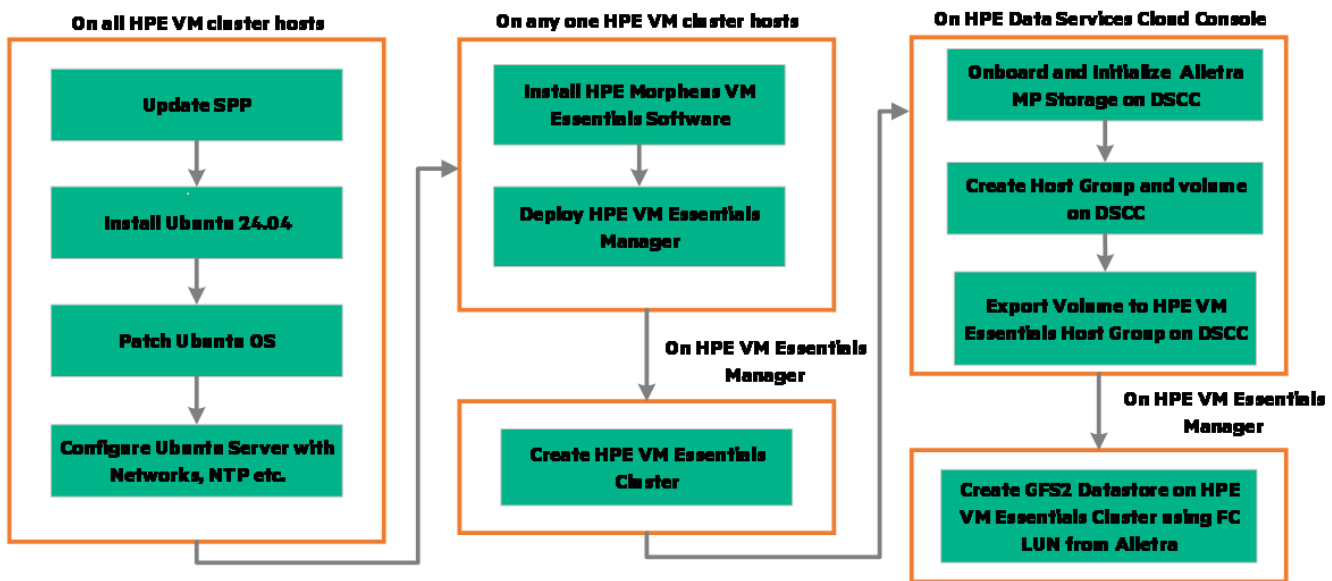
On all HPE VM cluster hosts

Update SPP

Install Ubuntu 24.04

Patch Ubuntu OS

Configure Ubuntu Server with Networks, NTP etc.

On any one HPE VM cluster hosts

Install HPE Morpheus VM Essentials Software

Deploy HPE VM Essentials Manager

On HPE VM Essentials Manager

Create HPE VM Essentials Cluster

On HPE Data Services Cloud Console

Onboard and Initialize Alletra MP Storage on DSCC

Create Host Group and volume on DSCC

Export Volume to HPE VM Essentials Host Group on DSCC

On HPE VM Essentials Manager

Create GFS2 Datastore on HPE VM Essentials Cluster using FC LUN from Alletra